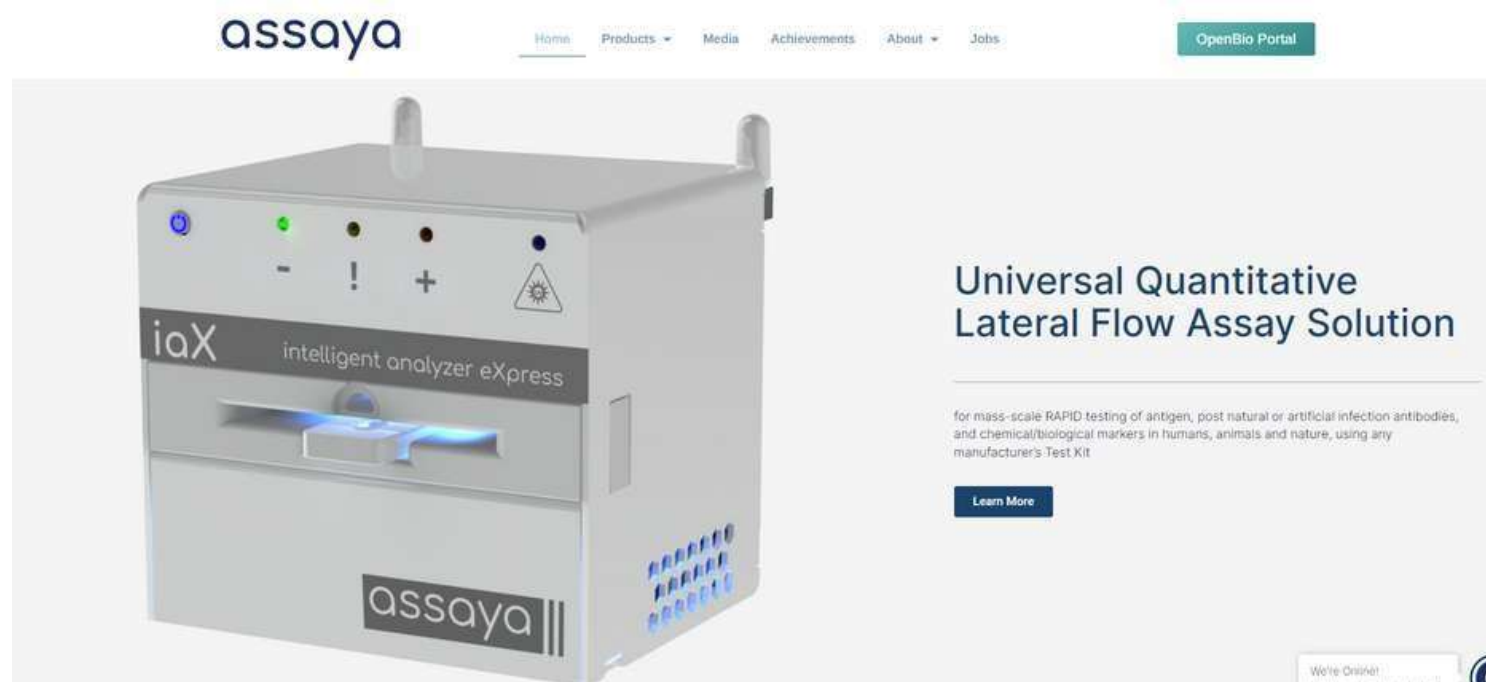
assaya

Home Products Media Achievements About Jobs

OpenBio Portal

- ! +

iaX intelligent analyzer eXpress

assaya

Universal Quantitative Lateral Flow Assay Solution

for mass-scale RAPID testing of antigen, post natural or artificial infection antibodies, and chemical/biological markers in humans, animals and nature, using any manufacturer's Test Kit

Learn More

We're Online!